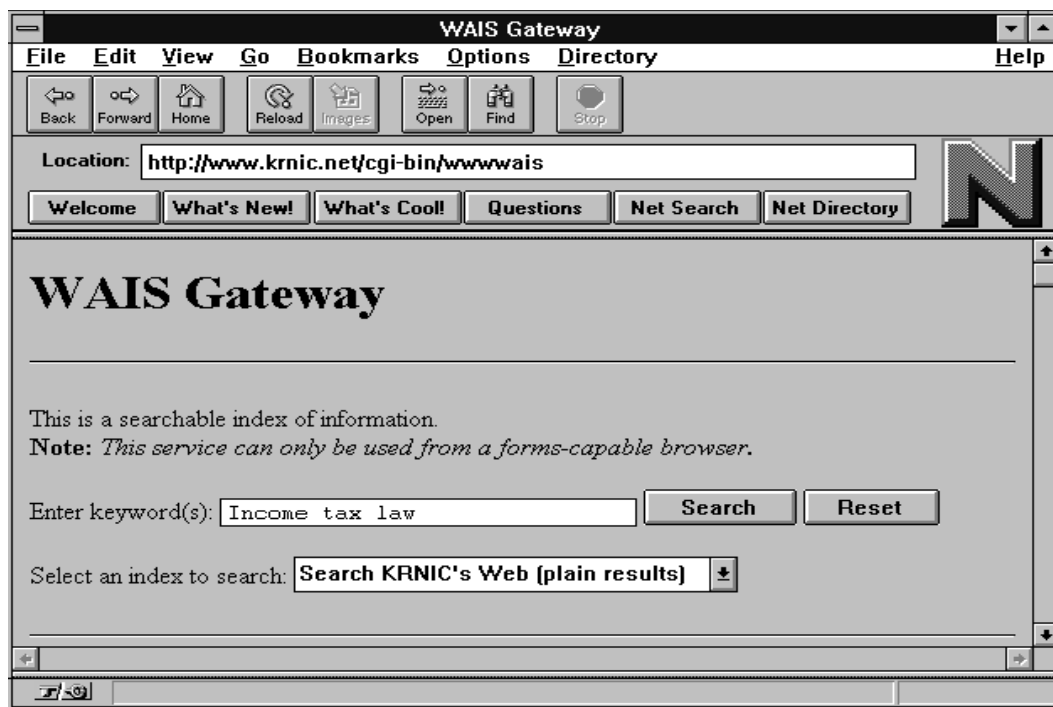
WAIS Gateway

File Edit View Go Bookmarks Options Directory Help

Back Forward Home Reload Images Open Find Stop

Location: http://www.krnic.net/cgi-bin/wwwwais

Welcome | What's New! | What's Cool! | Questions | Net Search | Net Directory

WAIS Gateway

This is a searchable index of information.
**Note:** *This service can only be used from a forms-capable browser.*

Enter keyword(s): Income tax law Search Reset

Select an index to search: Search KRNIC's Web (plain results)